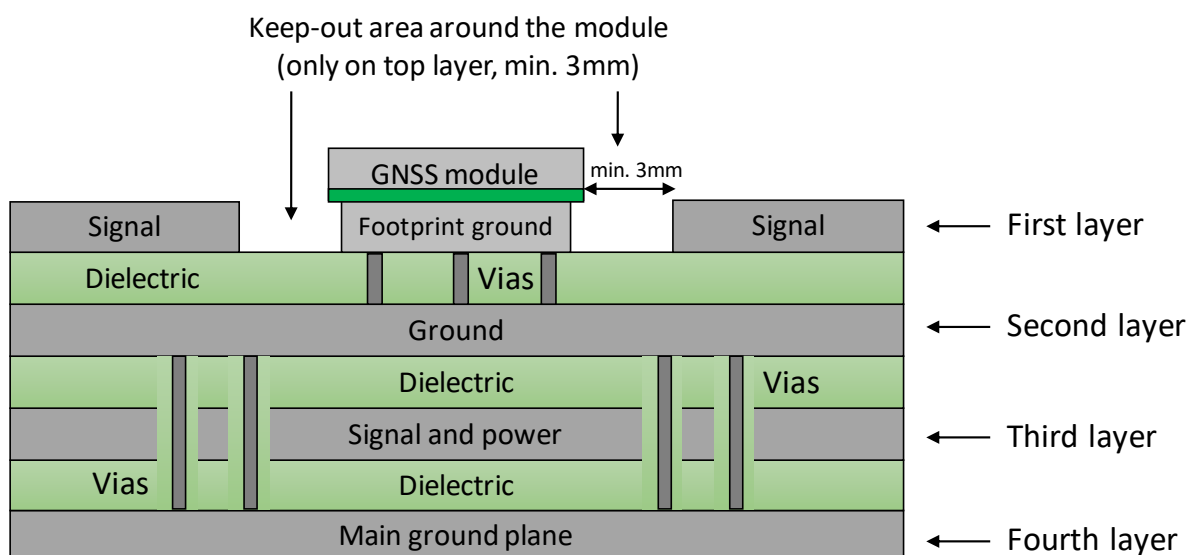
Keep-out area around the module
(only on top layer, min. 3mm)

GNSS module
min. 3mm

Signal
Footprint ground
Signal
First layer

Dielectric
Vias

Ground
Second layer

Dielectric
Vias

Signal and power
Third layer

Vias
Dielectric

Main ground plane
Fourth layer